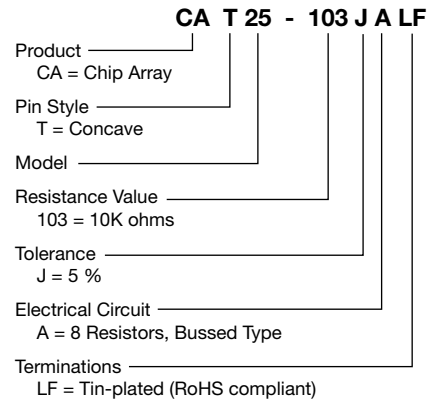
CA T 25 - 103 J A LF

Product
CA = Chip Array

Pin Style
T = Concave

Model

Resistance Value
103 = 10K ohms

Tolerance
J = 5 %

Electrical Circuit
A = 8 Resistors, Bussed Type

Terminations
LF = Tin-plated (RoHS compliant)